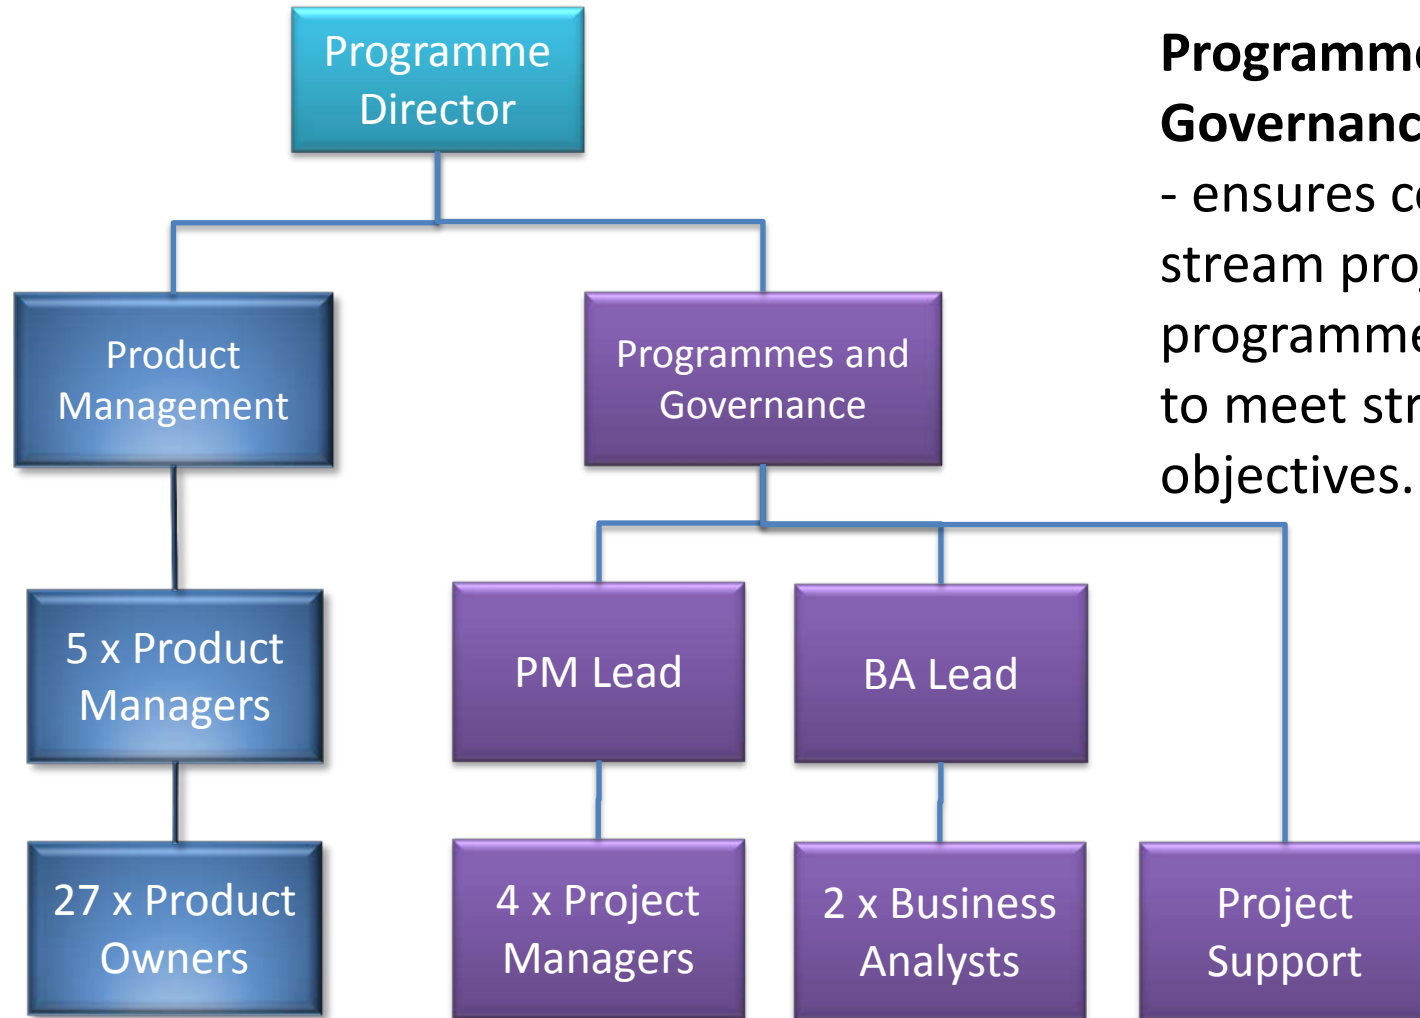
Programme Director

Product Management

Programmes and Governance

5 x Product Managers

PM Lead

BA Lead

27 x Product Owners

4 x Project Managers

2 x Business Analysts

Project Support

**Programm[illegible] Governanc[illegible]**
- ensures c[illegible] stream pro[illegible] programm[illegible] to meet st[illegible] objectives.